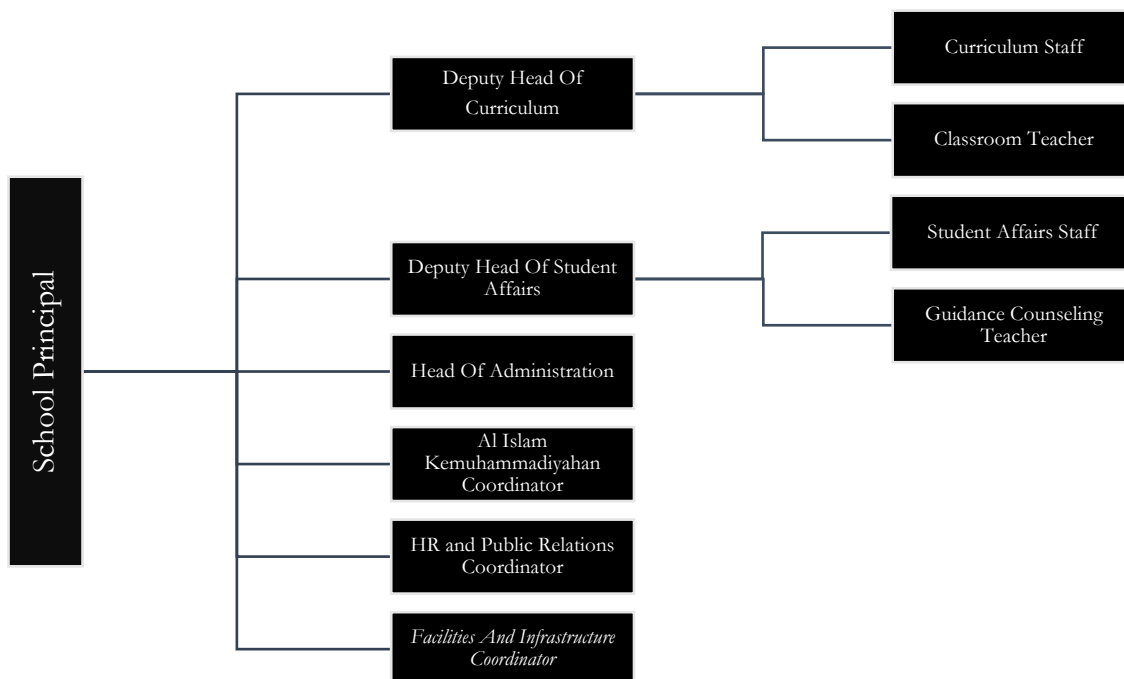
School Principal

Deputy Head Of Curriculum

Curriculum Staff

Classroom Teacher

Deputy Head Of Student Affairs

Student Affairs Staff

Guidance Counseling Teacher

Head Of Administration

Al Islam Kemuhammadiyahan Coordinator

HR and Public Relations Coordinator

Facilities And Infrastructure Coordinator